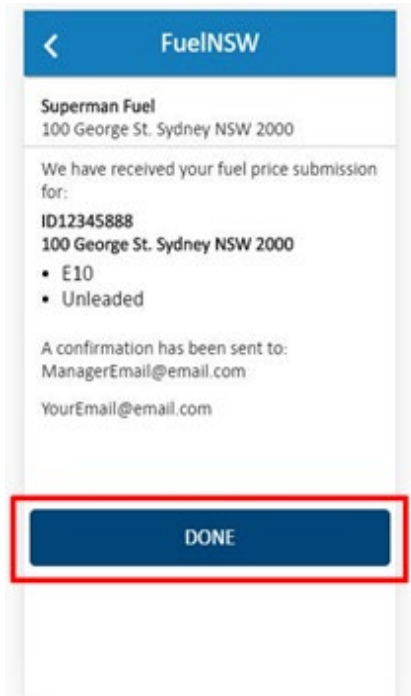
<

FuelNSW

Superman Fuel
100 George St. Sydney NSW 2000

We have received your fuel price submission for:

ID12345888
100 George St. Sydney NSW 2000

- E10
- Unleaded

A confirmation has been sent to:
ManagerEmail@email.com

YourEmail@email.com

DONE